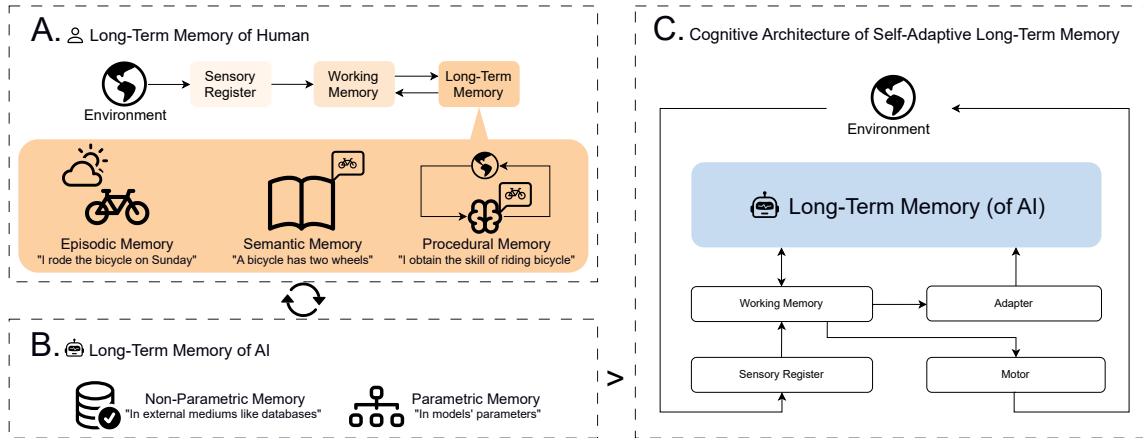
A. Long-Term Memory of Human

Environment

Sensory Register

Working Memory

Long-Term Memory

Episodic Memory
"I rode the bicycle on Sunday"

Semantic Memory
"A bicycle has two wheels"

Procedural Memory
"I obtain the skill of riding bicycle"

B. Long-Term Memory of AI

Non-Parametric Memory
"In external mediums like databases"

Parametric Memory
"In models' parameters"

>

C. Cognitive Architecture of Self-Adaptive Long-Term Memory

Environment

Long-Term Memory (of AI)

Working Memory

Adapter

Sensory Register

Motor